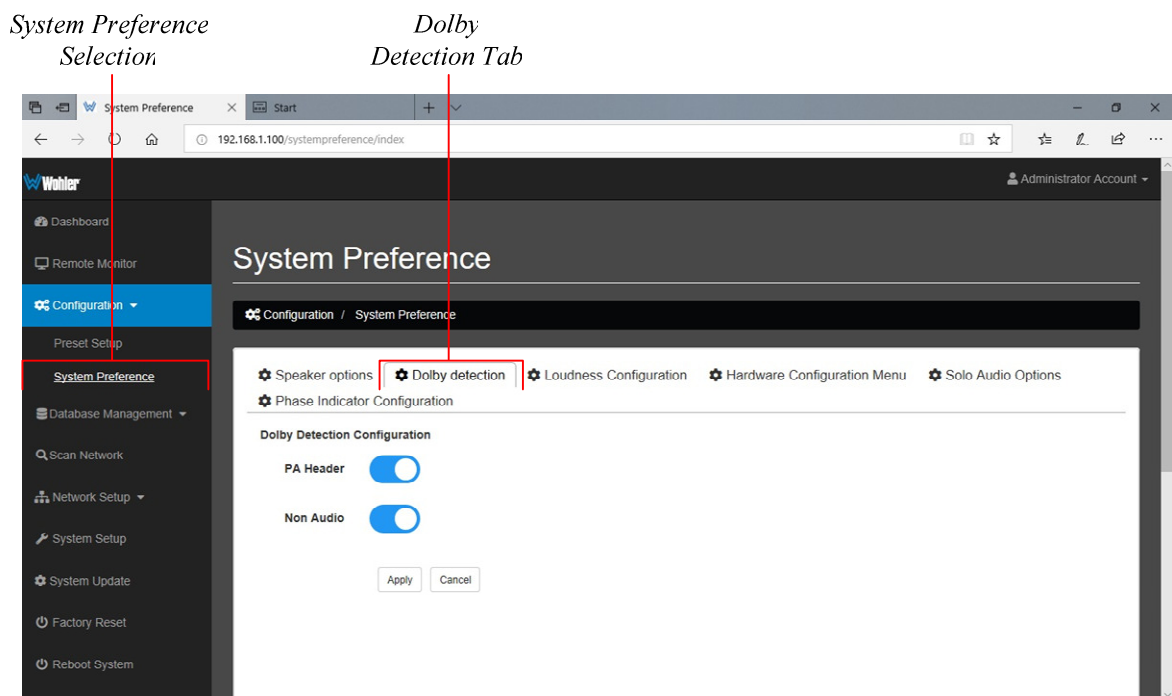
System Preference Selection

Dolby Detection Tab

System Preference
Start
192.168.1.100/systempreference/index

Wohler
Administrator Account

Dashboard
Remote Monitor
Configuration
Preset Setup
System Preference
Database Management
Scan Network
Network Setup
System Setup
System Update
Factory Reset
Reboot System

System Preference

Configuration / System Preference

Speaker options
Dolby detection
Loudness Configuration
Hardware Configuration Menu
Solo Audio Options
Phase Indicator Configuration

Dolby Detection Configuration

PA Header

Non Audio

Apply
Cancel